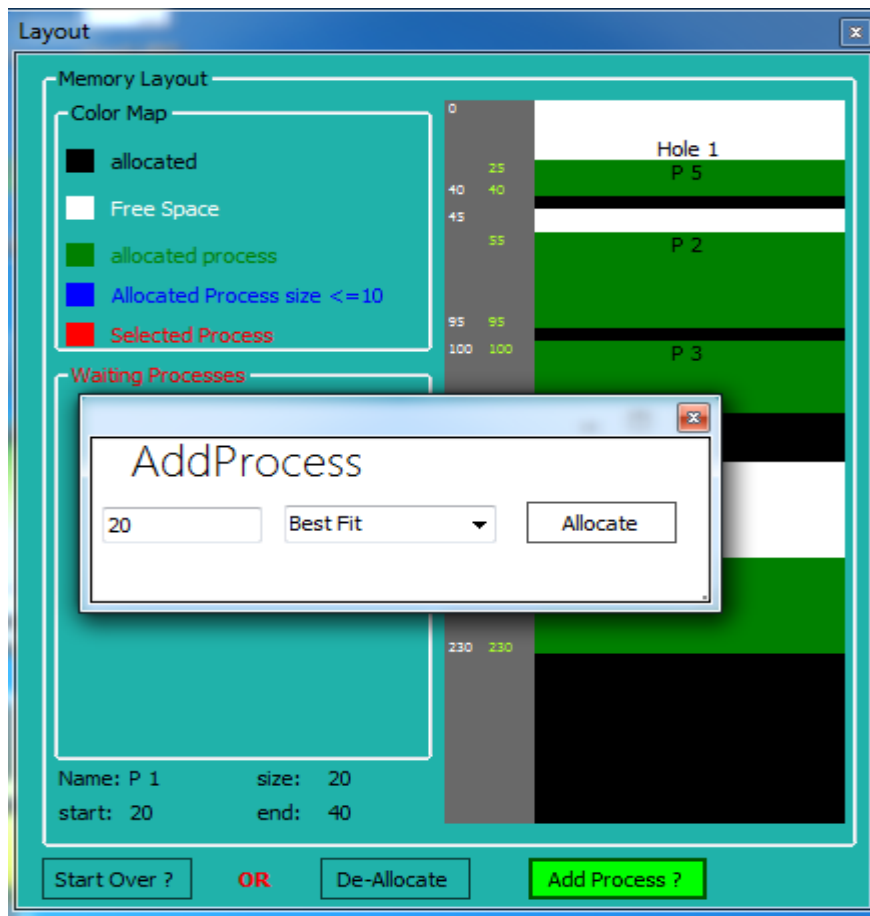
Layout

Memory Layout

Color Map

allocated

Free Space

allocated process

Allocated Process size <=10

Selected Process

Waiting Processes

0

Hole 1

25

40 40

P 5

45

55

P 2

95 95

100 100

P 3

230 230

AddProcess

20

Best Fit

Allocate

Name: P 1

size: 20

start: 20

end: 40

Start Over ?

OR

De-Allocate

Add Process ?